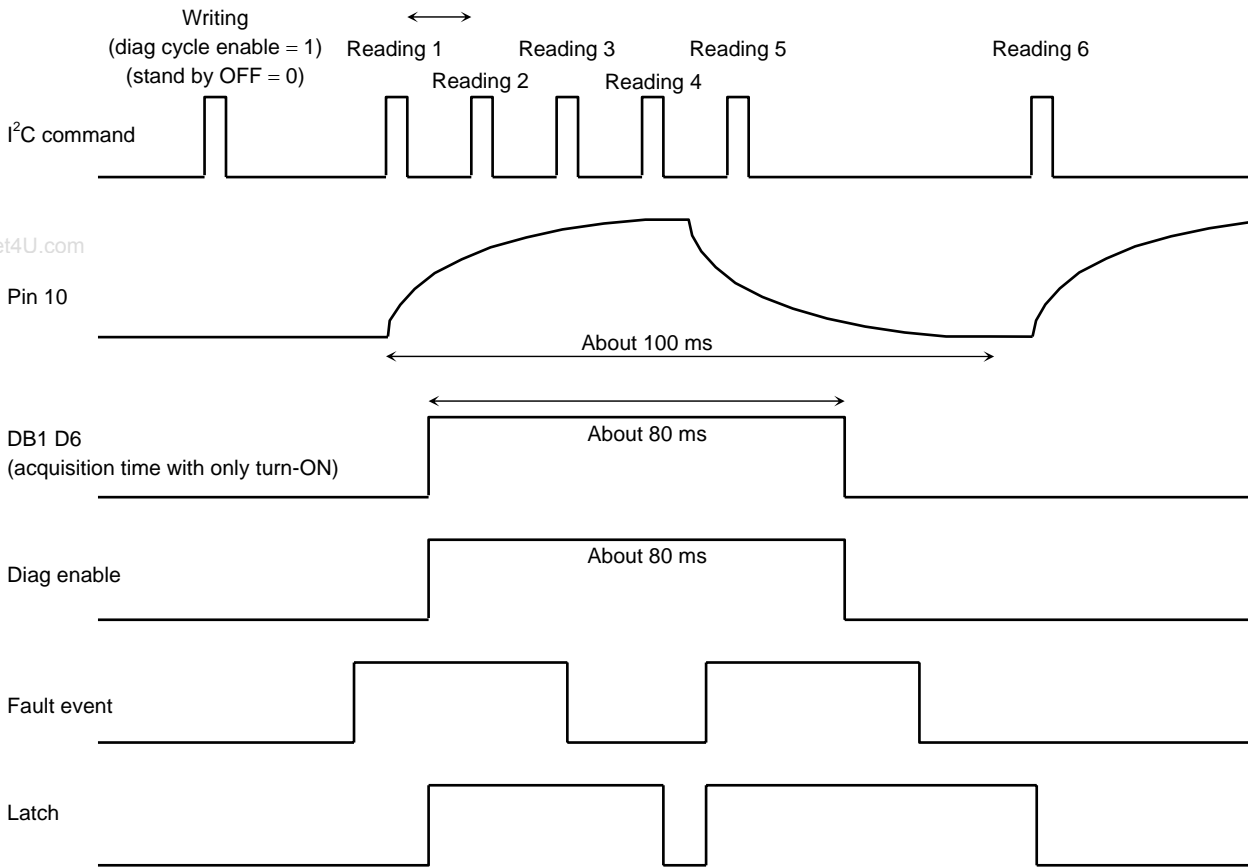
Writing
(diag cycle enable = 1)
(stand by OFF = 0)

Reading 1
Reading 2
Reading 3
Reading 4
Reading 5
Reading 6

$I^2C$ command

et4U.com

Pin 10

About 100 ms

DB1 D6
(acquisition time with only turn-ON)

About 80 ms

Diag enable

About 80 ms

Fault event

Latch